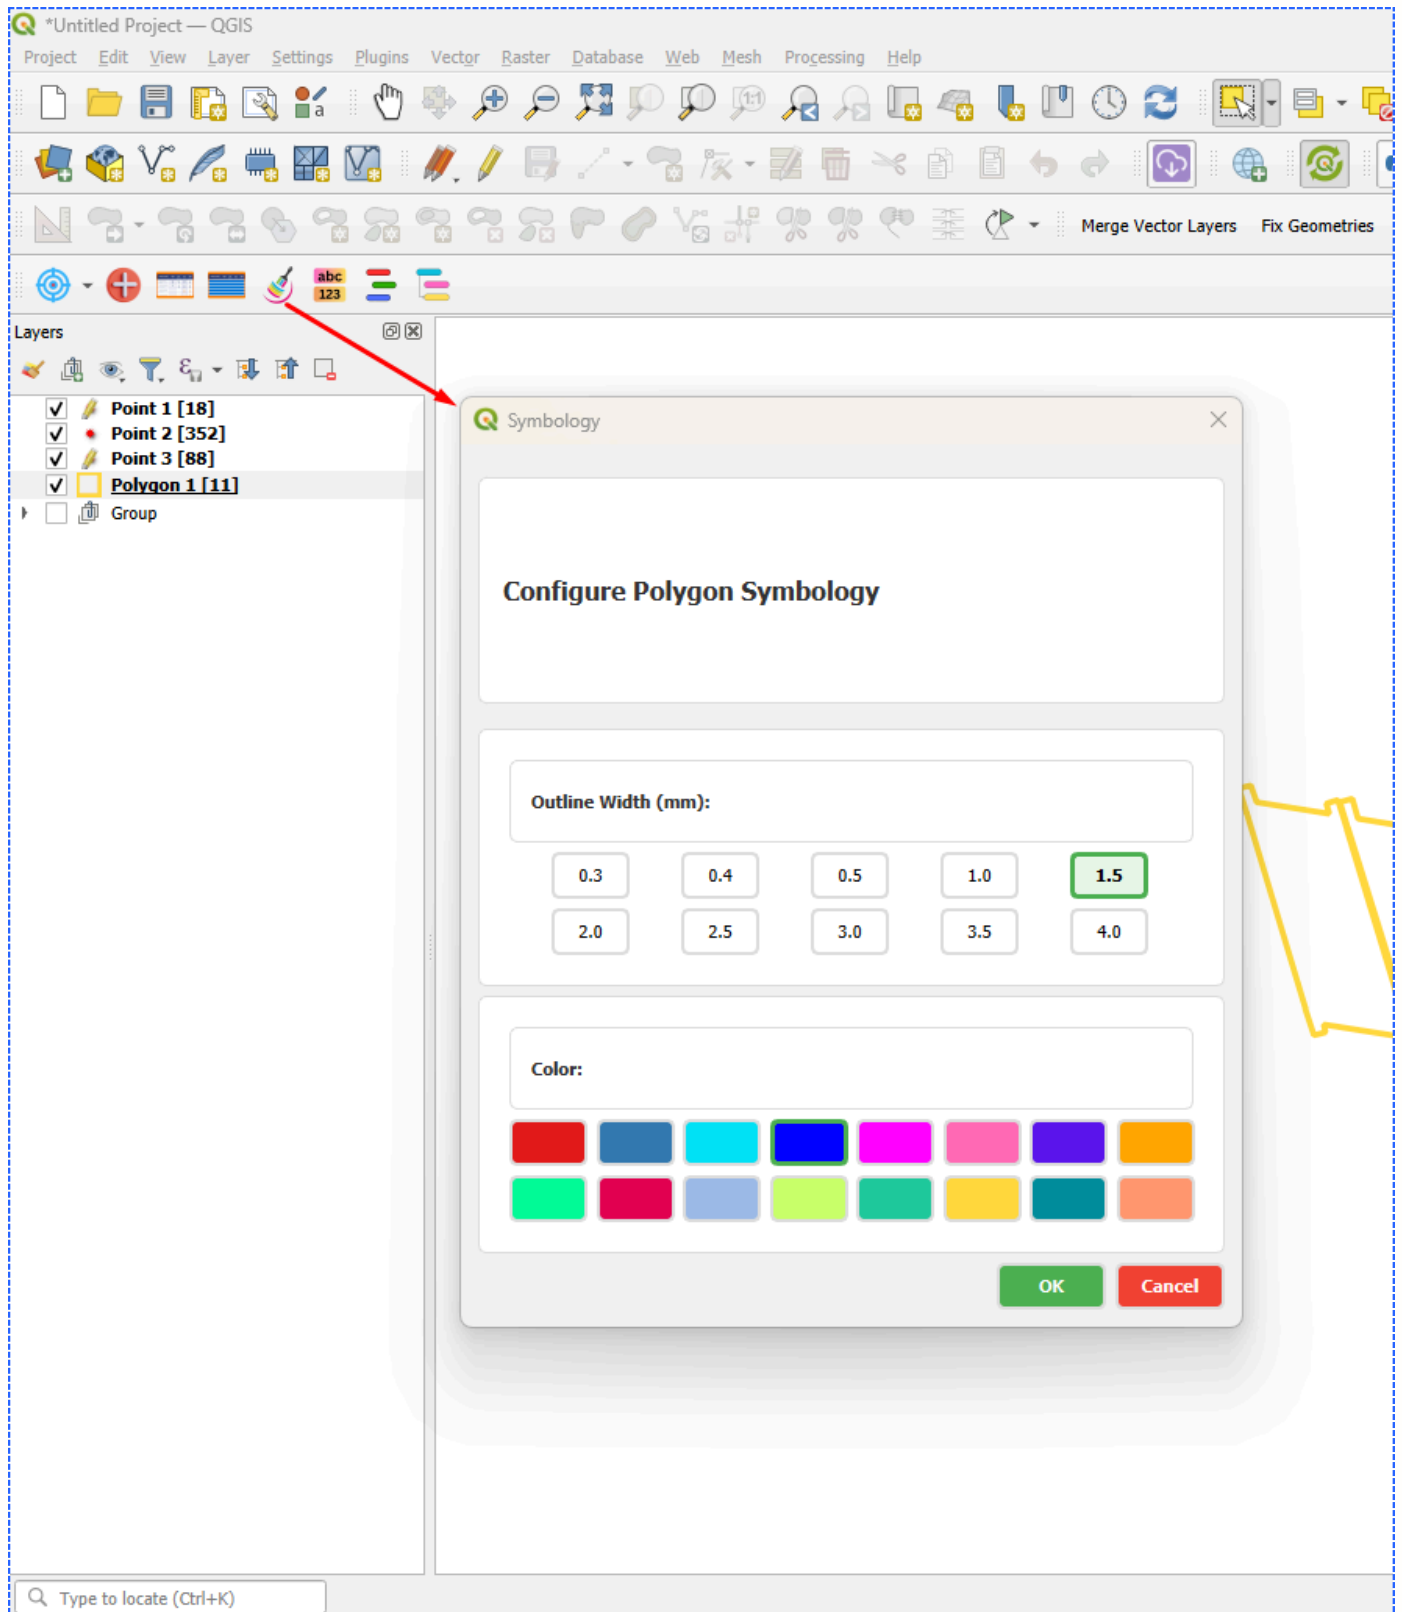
*Untitled Project — QGIS

Project Edit View Layer Settings Plugins Vector Raster Database Web Mesh Processing Help

Merge Vector Layers Fix Geometries

abc 123

Layers

Point 1 [18]
Point 2 [352]
Point 3 [88]
Polygon 1 [11]
Group

Symbology

Configure Polygon Symbology

Outline Width (mm):

| 0.3 | 0.4 | 0.5 | 1.0 | 1.5 |
|---|---|---|---|---|
| 2.0 | 2.5 | 3.0 | 3.5 | 4.0 |

Color:

OK Cancel

Type to locate (Ctrl+K)